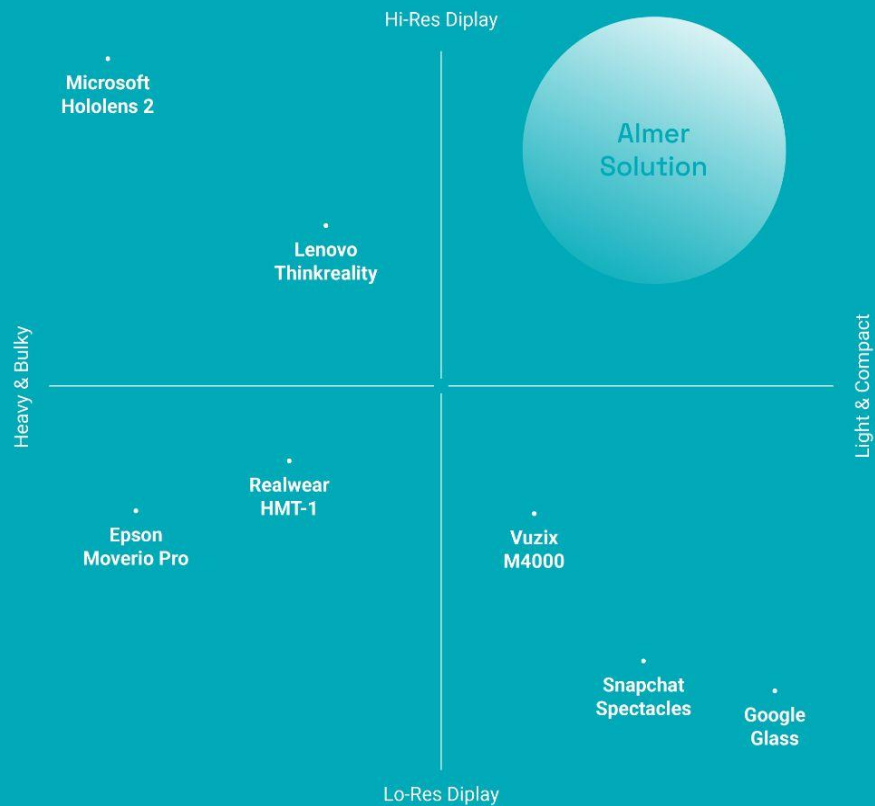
Hi-Res Diplay

Microsoft Hololens 2

Almer Solution

Lenovo Thinkreality

Heavy & Bulky

Light & Compact

Realwear HMT-1

Epson Moverio Pro

Vuzix M4000

Snapchat Spectacles

Google Glass

Lo-Res Diplay